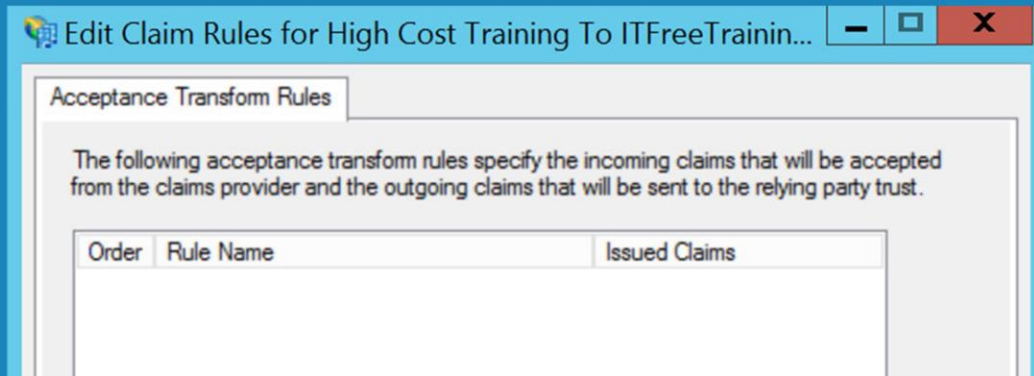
Edit Claim Rules for High Cost Training To ITFreeTrainin...

Acceptance Transform Rules

The following acceptance transform rules specify the incoming claims that will be accepted from the claims provider and the outgoing claims that will be sent to the relying party trust.

| Order | Rule Name | Issued Claims |
|---|---|---|